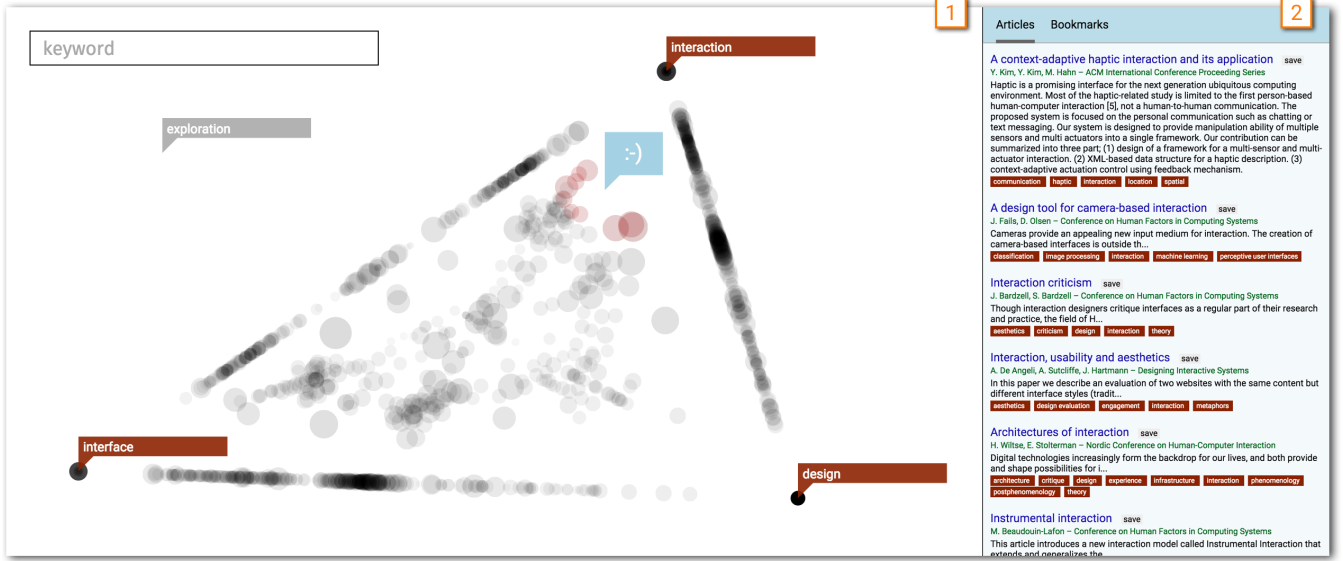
keyword

interaction

exploration

:-)

interface

design

1

2

Articles Bookmarks

A context-adaptive haptic interaction and its application save
Y. Kim, Y. Kim, M. Hahn – ACM International Conference Proceeding Series
Haptic is a promising interface for the next generation ubiquitous computing environment. Most of the haptic-related study is limited to the first person-based human-computer interaction [5], not a human-to-human communication. The proposed system is focused on the personal communication such as chatting or text messaging. Our system is designed to provide manipulation ability of multiple sensors and multi actuators into a single framework. Our contribution can be summarized into three part; (1) design of a framework for a multi-sensor and multi-actuator interaction. (2) XML-based data structure for a haptic description. (3) context-adaptive actuation control using feedback mechanism.
communication haptic interaction location spatial

A design tool for camera-based interaction save
J. Fails, D. Olsen – Conference on Human Factors in Computing Systems
Cameras provide an appealing new input medium for interaction. The creation of camera-based interfaces is outside th...
classification image processing interaction machine learning perceptive user interfaces

Interaction criticism save
J. Bardzell, S. Bardzell – Conference on Human Factors in Computing Systems
Though interaction designers critique interfaces as a regular part of their research and practice, the field of H...
aesthetics criticism design interaction theory

Interaction, usability and aesthetics save
A. De Angeli, A. Sutcliffe, J. Hartmann – Designing Interactive Systems
In this paper we describe an evaluation of two websites with the same content but different interface styles (tradit...
aesthetics design evaluation engagement interaction metaphors

Architectures of interaction save
H. Wiltse, E. Stolterman – Nordic Conference on Human-Computer Interaction
Digital technologies increasingly form the backdrop for our lives, and both provide and shape possibilities for i...
architecture critique design experience infrastructure interaction phenomenology postphenomenology theory

Instrumental interaction save
M. Beaudouin-Lafon – Conference on Human Factors in Computing Systems
This article introduces a new interaction model called Instrumental Interaction that extends and generalizes the...